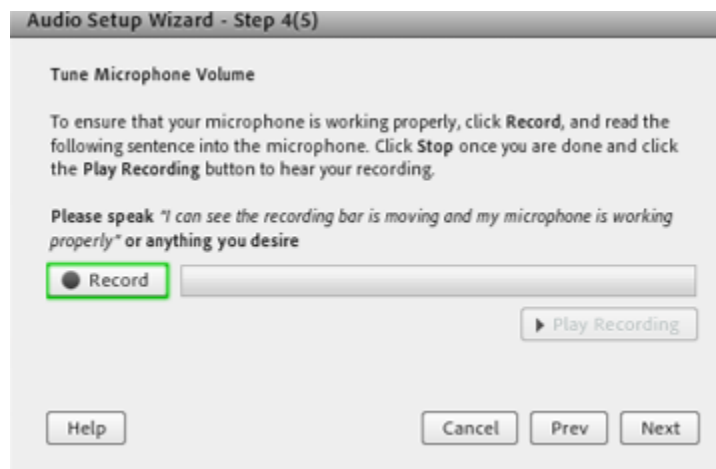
Audio Setup Wizard - Step 4(5)

Tune Microphone Volume

To ensure that your microphone is working properly, click Record, and read the following sentence into the microphone. Click Stop once you are done and click the Play Recording button to hear your recording.

Please speak "I can see the recording bar is moving and my microphone is working properly" or anything you desire

Record

Play Recording

Help

Cancel

Prev

Next